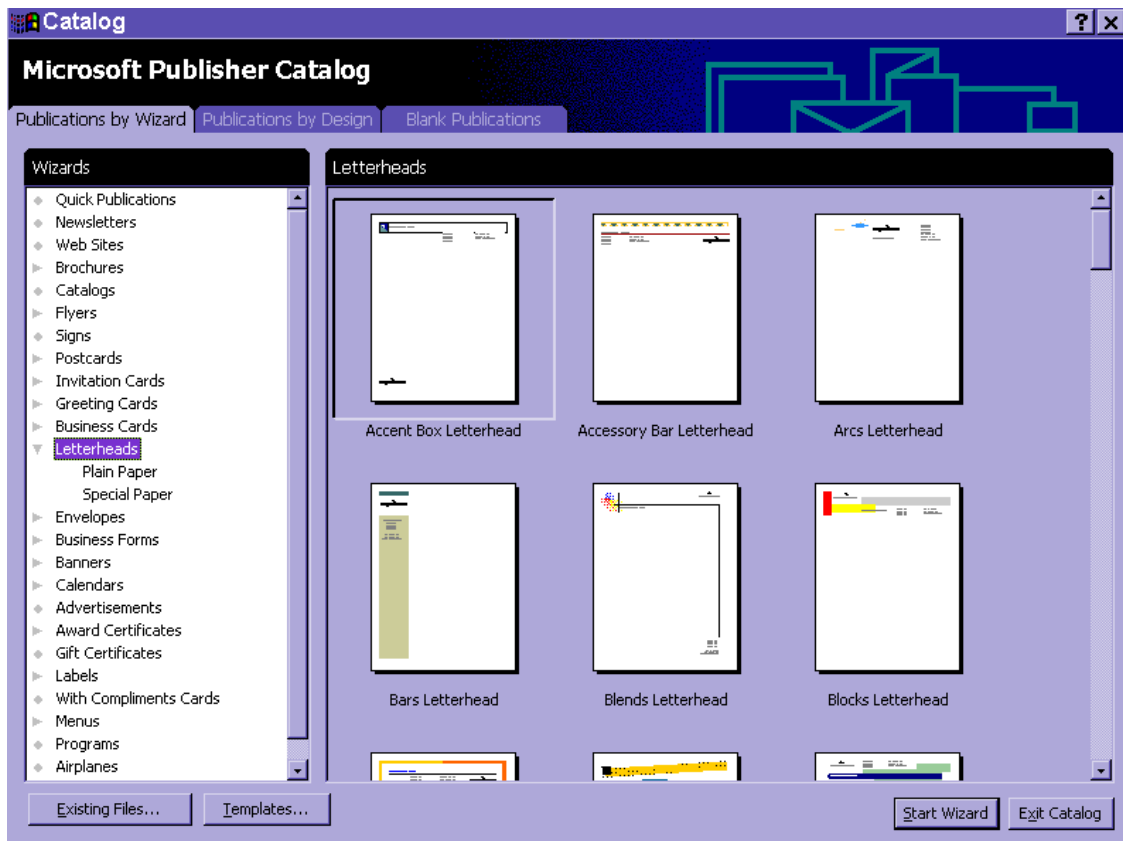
Catalog

Microsoft Publisher Catalog

Publications by Wizard
Publications by Design
Blank Publications

Wizards

Quick Publications
Newsletters
Web Sites
Brochures
Catalogs
Flyers
Signs
Postcards
Invitation Cards
Greeting Cards
Business Cards
Letterheads
Plain Paper
Special Paper
Envelopes
Business Forms
Banners
Calendars
Advertisements
Award Certificates
Gift Certificates
Labels
With Compliments Cards
Menus
Programs
Airplanes

Letterheads

Accent Box Letterhead
Accessory Bar Letterhead
Arcs Letterhead
Bars Letterhead
Blends Letterhead
Blocks Letterhead

Existing Files...
Templates...
Start Wizard
Exit Catalog